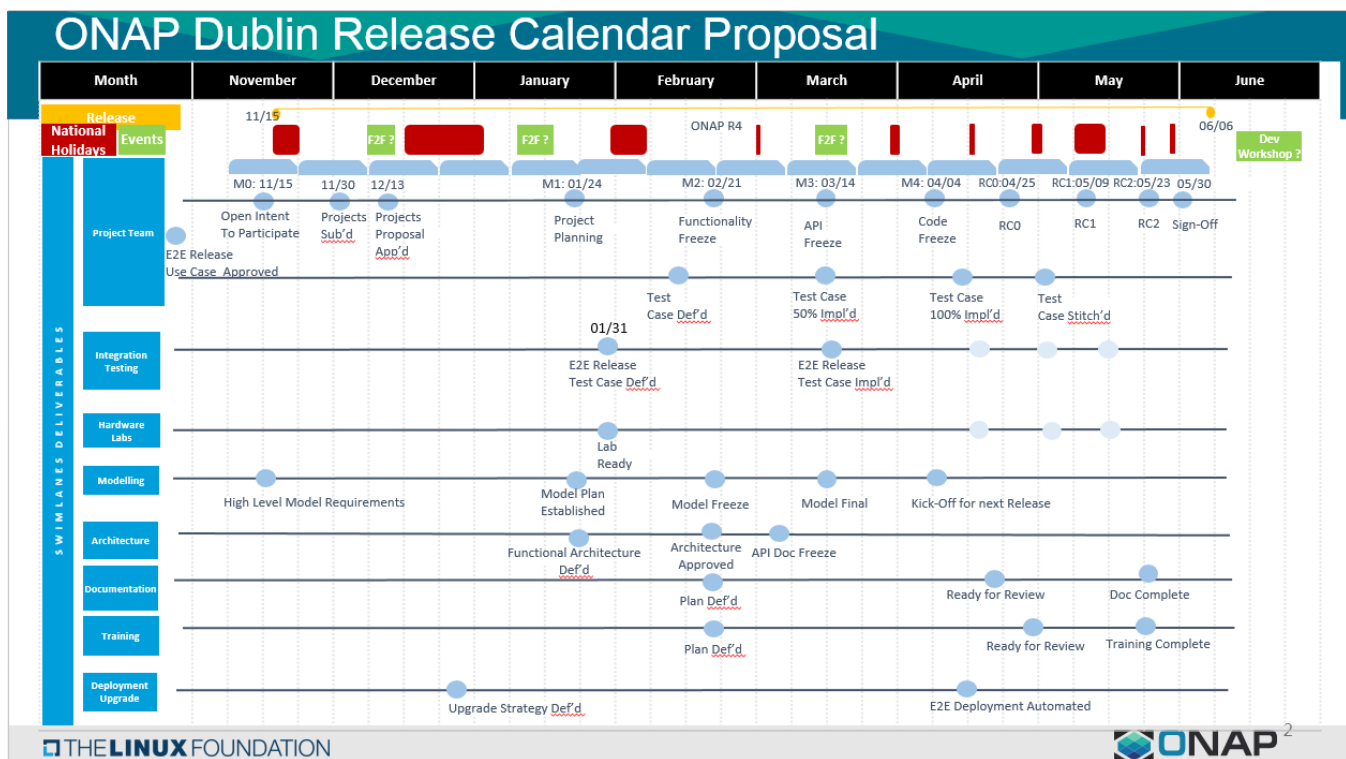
ONAP Dublin Release Calendar Proposal

| Month | November | December | January | February | March | April | May | June |
|---|---|---|---|---|---|---|---|---|

Release

National Holidays

Events

11/15

F2F ?

F2F ?

ONAP R4

F2F ?

06/06

Dev Workshop ?

SWIMLANES DELIVERABLES

Project Team

M0: 11/15 11/30 12/13 M1: 01/24 M2: 02/21 M3: 03/14 M4: 04/04 RC0:04/25 RC1:05/09 RC2:05/23 05/30

Open Intent To Participate

Projects Sub'd

Projects Proposal App'd

Project Planning

Functionality Freeze

API Freeze

Code Freeze

RC0

RC1

RC2

Sign-Off

E2E Release Use Case Approved

Test Case Def'd

Test Case 50% Impl'd

Test Case 100% Impl'd

Test Case Stitch'd

Integration Testing

01/31

E2E Release Test Case Def'd

E2E Release Test Case Impl'd

Hardware Labs

Lab Ready

Modelling

High Level Model Requirements

Model Plan Established

Model Freeze

Model Final

Kick-Off for next Release

Architecture

Functional Architecture Def'd

Architecture Approved

API Doc Freeze

Documentation

Plan Def'd

Ready for Review

Doc Complete

Training

Plan Def'd

Ready for Review

Training Complete

Deployment Upgrade

Upgrade Strategy Def'd

E2E Deployment Automated

THE LINUX FOUNDATION

ONAP

2